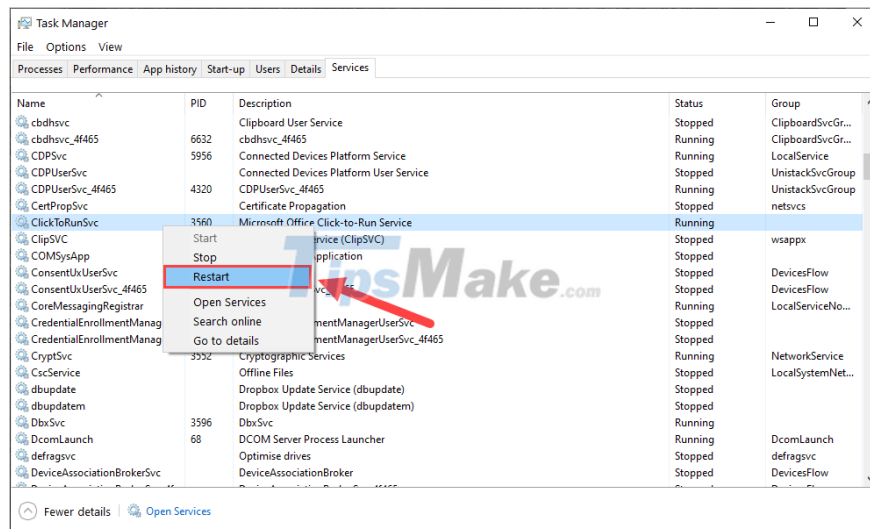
Task Manager

File Options View

Processes | Performance | App history | Start-up | Users | Details | Services

| Name | PID | Description | Status | Group |
|---|---|---|---|---|
| cbdhsvc | | Clipboard User Service | Stopped | ClipboardSvcGr... |
| cbdhsvc_4f465 | 6632 | cbdhsvc_4f465 | Running | ClipboardSvcGr... |
| CDPSvc | 5956 | Connected Devices Platform Service | Running | LocalService |
| CDPUserSvc | | Connected Devices Platform User Service | Stopped | UnistackSvcGroup |
| CDPUserSvc_4f465 | 4320 | CDPUserSvc_4f465 | Running | UnistackSvcGroup |
| CertPropSvc | | Certificate Propagation | Stopped | netsvcs |
| ClickToRunSvc | 3560 | Microsoft Office Click-to-Run Service | Running | |
| ClipSVC | | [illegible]ervice (ClipSVC) | Stopped | wsappx |
| COMSysApp | | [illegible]pplication | Stopped | |
| ConsentUxUserSvc | | | Stopped | DevicesFlow |
| ConsentUxUserSvc_4f465 | | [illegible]vc_4f465 | Stopped | DevicesFlow |
| CoreMessagingRegistrar | | | Running | LocalServiceNo... |
| CredentialEnrollmentManag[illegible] | | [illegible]mentManagerUserSvc | Stopped | |
| CredentialEnrollmentManag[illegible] | | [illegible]mentManagerUserSvc_4f465 | Stopped | |
| CryptSvc | 3552 | Cryptographic Services | Running | NetworkService |
| CscService | | Offline Files | Running | LocalSystemNet... |
| dbupdate | | Dropbox Update Service (dbupdate) | Stopped | |
| dbupdatem | | Dropbox Update Service (dbupdatem) | Stopped | |
| DbxSvc | 3596 | DbxSvc | Running | |
| DcomLaunch | 68 | DCOM Server Process Launcher | Running | DcomLaunch |
| defragsvc | | Optimise drives | Stopped | defragsvc |
| DeviceAssociationBrokerSvc | | DeviceAssociationBroker | Stopped | DevicesFlow |

Start
Stop
Restart
Open Services
Search online
Go to details

TipsMake.com

Fewer details | Open Services